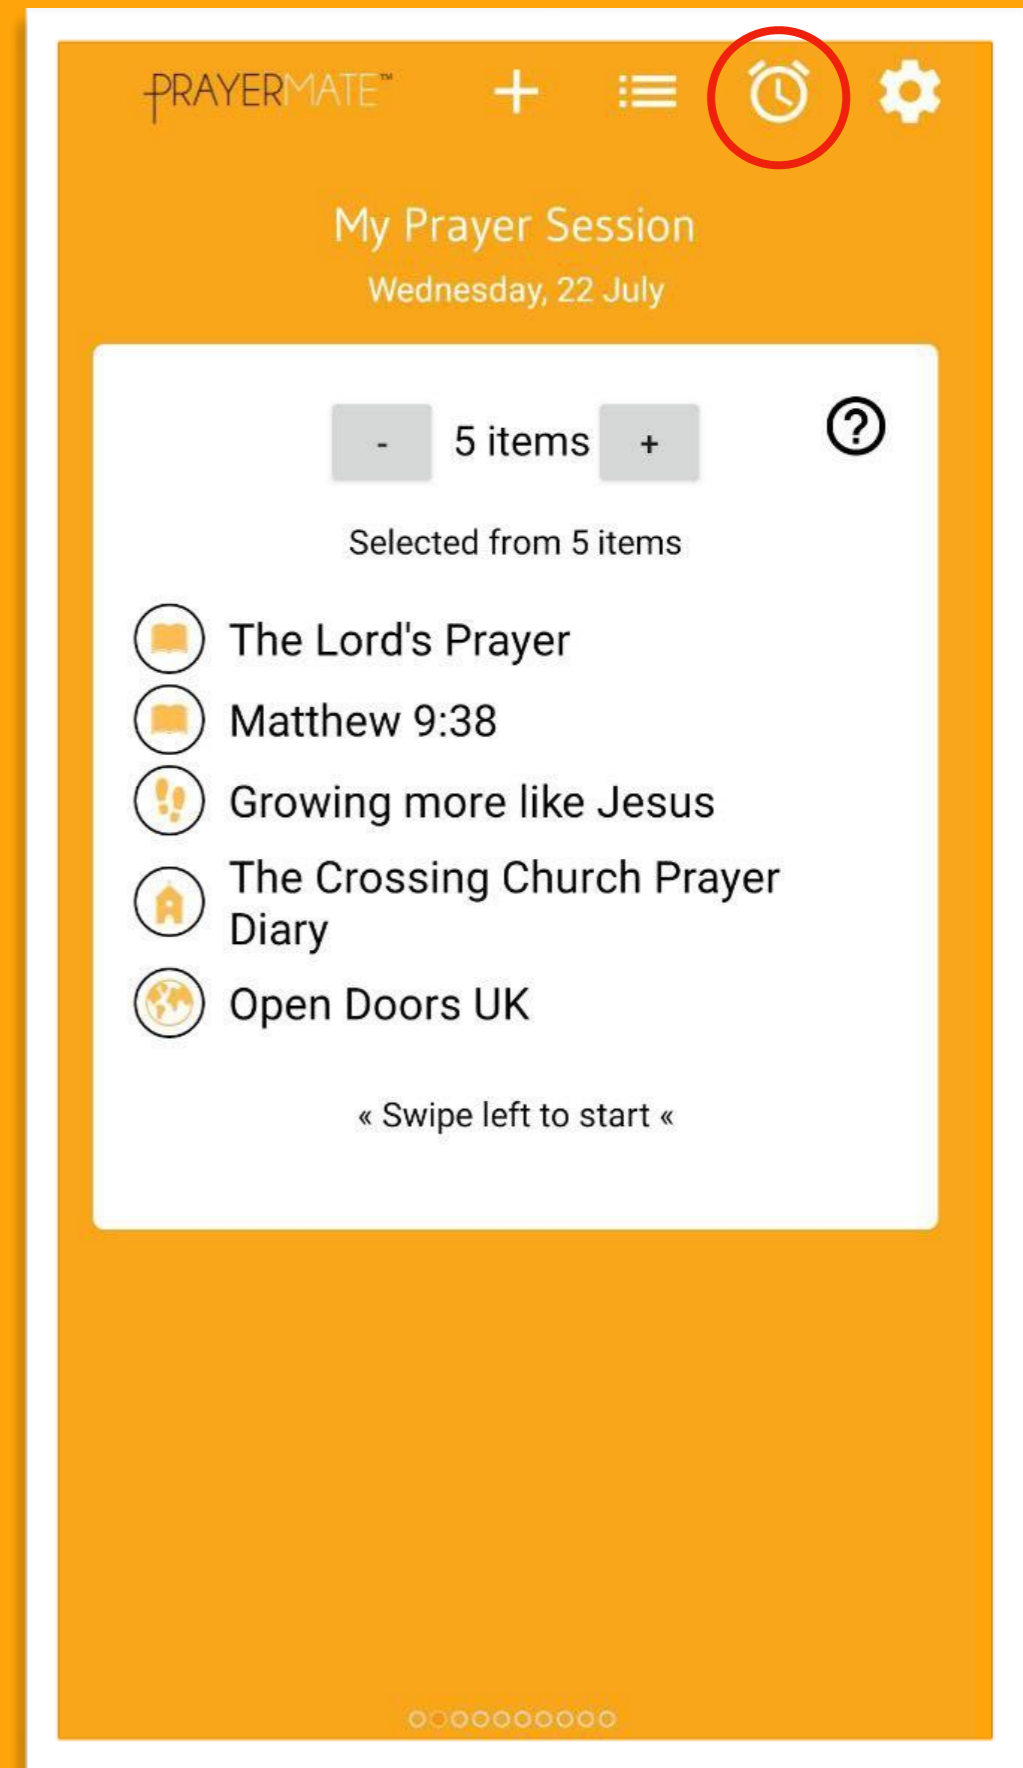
PRAYERMATE™

+

My Prayer Session

Wednesday, 22 July

- 5 items +

?

Selected from 5 items

The Lord's Prayer

Matthew 9:38

Growing more like Jesus

The Crossing Church Prayer Diary

Open Doors UK

« Swipe left to start «